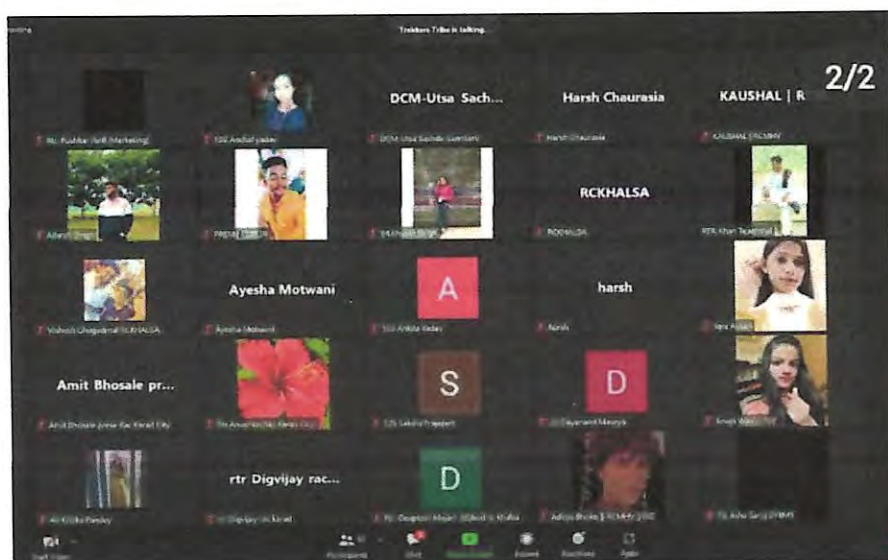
Trekkers Tribe is talking...

2/2

DCM-Utsa Sach...

Harsh Chaurasia

KAUSHAL | R

Rtr. Pushkar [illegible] (Marketing)

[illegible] Anchal yadav

DCM-Utsa Sachdv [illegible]

Harsh Chaurasia

KAUSHAL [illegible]

RCKHALSA

Adarsh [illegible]

PREM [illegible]

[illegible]

RCKHALSA

RTR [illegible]

Ayesha Motwani

A

harsh

Vishesh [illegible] RCKHALSA

Ayesha Motwani

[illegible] Ankita Yadav

harsh

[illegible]

Amit Bhosale pr...

S

D

Amit Bhosale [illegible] Karad City

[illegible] Karad City

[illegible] Sakshi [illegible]

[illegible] Dayanand Maurya

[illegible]

rtr Digvijay rac...

D

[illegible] Pandey

rtr Digvijay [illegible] Karad

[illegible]

Aditya Bhoite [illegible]

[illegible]

Start Video

Participants

Chat

Share Screen

Record

Reactions

Apps